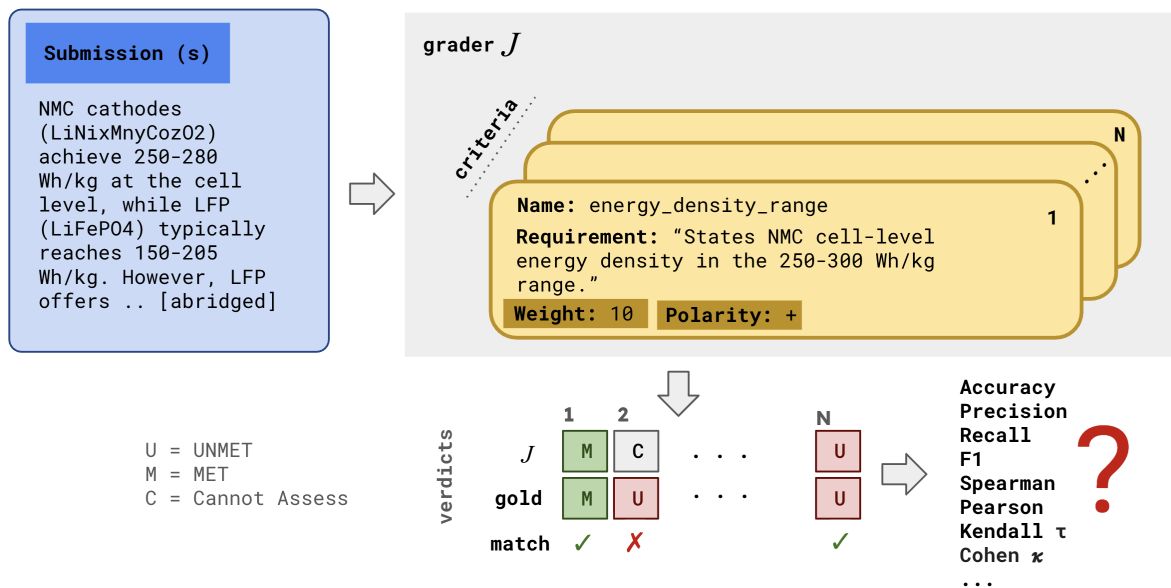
Submission (s)

NMC cathodes (LiNixMnyCozO2) achieve 250-280 Wh/kg at the cell level, while LFP (LiFePO4) typically reaches 150-205 Wh/kg. However, LFP offers .. [abridged]

grader $J$

criteria

N

...

1

Name: energy_density_range

Requirement: “States NMC cell-level energy density in the 250-300 Wh/kg range.”

Weight: 10

Polarity: +

U = UNMET
M = MET
C = Cannot Assess

verdicts

| | 1 | 2 | | N |
|---|---|---|---|---|
| $J$ | M | C | . . . | U |
| gold | M | U | . . . | U |
| match | ✓ | ✗ | | ✓ |

Accuracy
Precision
Recall
F1
Spearman
Pearson
Kendall τ
Cohen κ
...

?